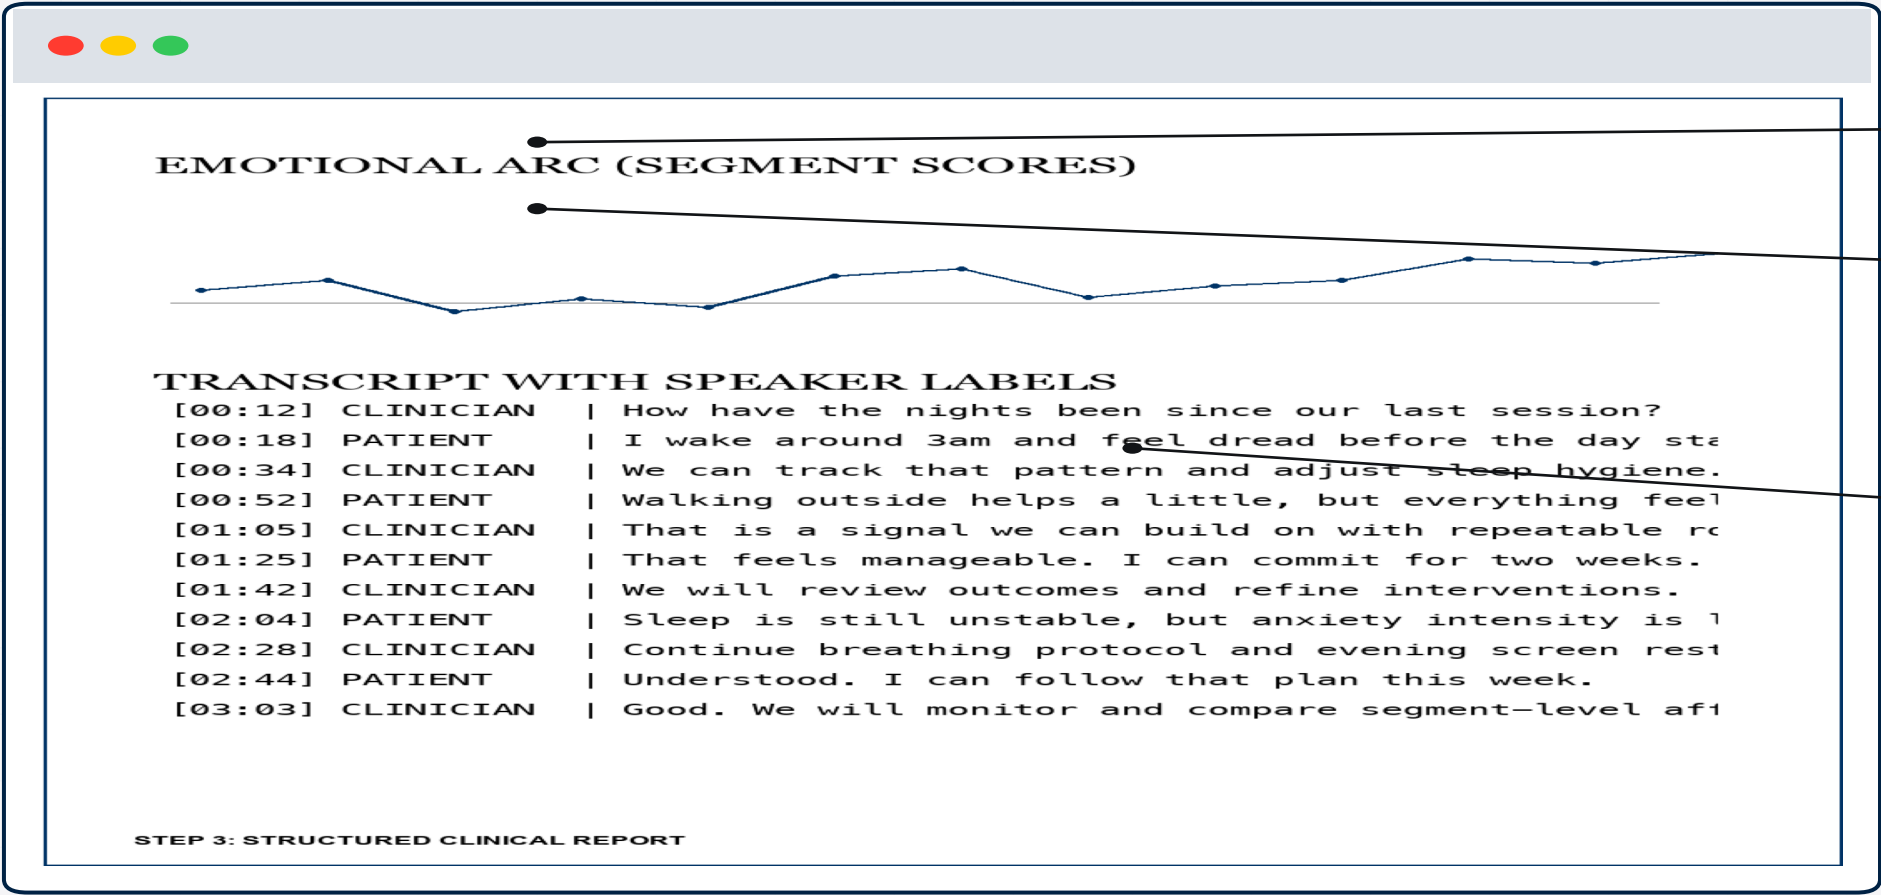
EMOTIONAL ARC (SEGMENT SCORES)

TRANSCRIPT WITH SPEAKER LABELS

| | | |
|---|---|---|
| [00:12] | CLINICIAN | How have the nights been since our last session? |
| [00:18] | PATIENT | I wake around 3am and feel dread before the day sta |
| [00:34] | CLINICIAN | We can track that pattern and adjust sleep hygiene. |
| [00:52] | PATIENT | Walking outside helps a little, but everything feel |
| [01:05] | CLINICIAN | That is a signal we can build on with repeatable ro |
| [01:25] | PATIENT | That feels manageable. I can commit for two weeks. |
| [01:42] | CLINICIAN | We will review outcomes and refine interventions. |
| [02:04] | PATIENT | Sleep is still unstable, but anxiety intensity is l |
| [02:28] | CLINICIAN | Continue breathing protocol and evening screen rest |
| [02:44] | PATIENT | Understood. I can follow that plan this week. |
| [03:03] | CLINICIAN | Good. We will monitor and compare segment-level aft |

STEP 3: STRUCTURED CLINICAL REPORT